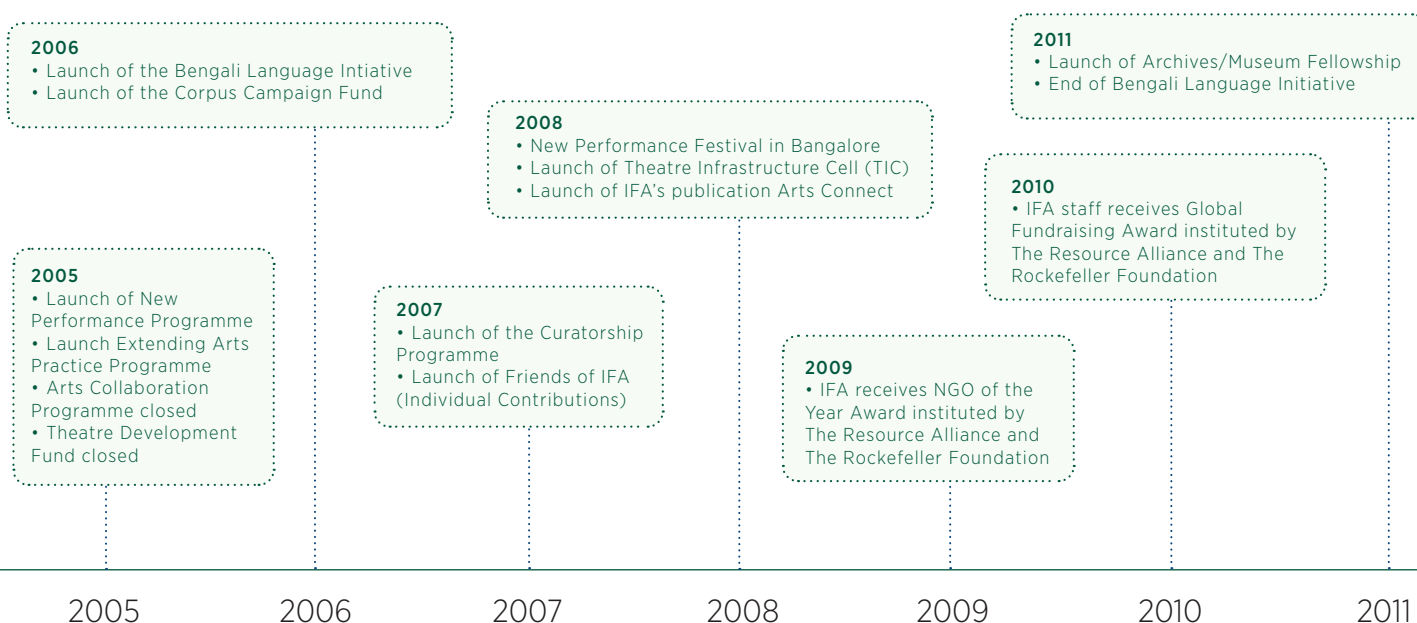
2006
• Launch of the Bengali Language Intiative
• Launch of the Corpus Campaign Fund

2005
• Launch of New Performance Programme
• Launch Extending Arts Practice Programme
• Arts Collaboration Programme closed
• Theatre Development Fund closed

2007
• Launch of the Curatorship Programme
• Launch of Friends of IFA (Individual Contributions)

2008
• New Performance Festival in Bangalore
• Launch of Theatre Infrastructure Cell (TIC)
• Launch of IFA's publication Arts Connect

2009
• IFA receives NGO of the Year Award instituted by The Resource Alliance and The Rockefeller Foundation

2010
• IFA staff receives Global Fundraising Award instituted by The Resource Alliance and The Rockefeller Foundation

2011
• Launch of Archives/Museum Fellowship
• End of Bengali Language Initiative

2005 2006 2007 2008 2009 2010 2011